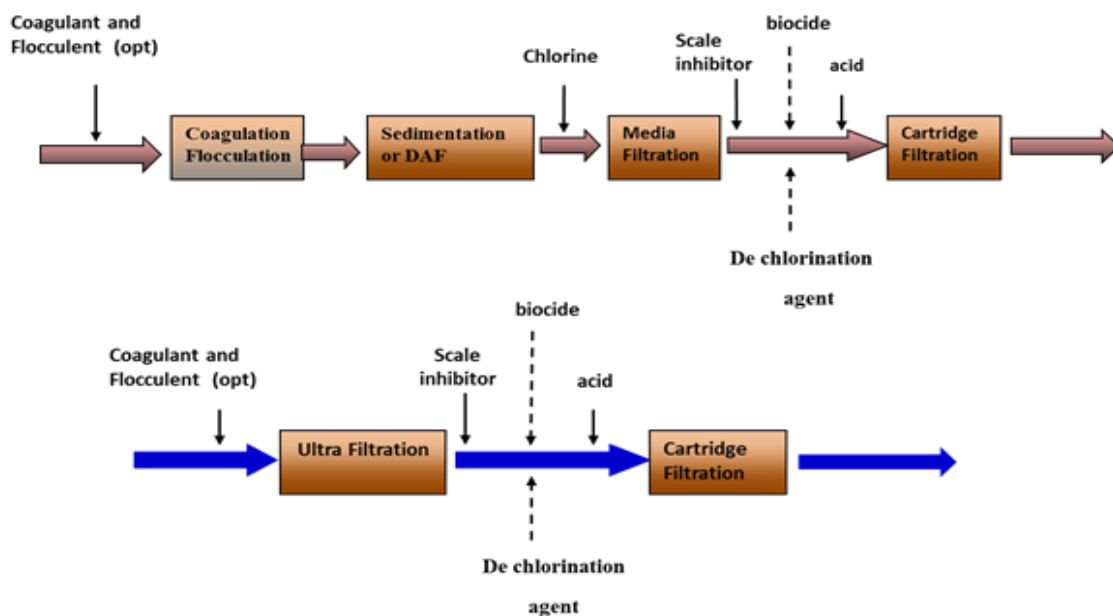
Coagulant and Flocculent (opt)

Coagulation Flocculation

Sedimentation or DAF

Chlorine

Media Filtration

Scale inhibitor

biocide

acid

Cartridge Filtration

De chlorination agent

biocide

Coagulant and Flocculent (opt)

Scale inhibitor

acid

Ultra Filtration

Cartridge Filtration

De chlorination agent